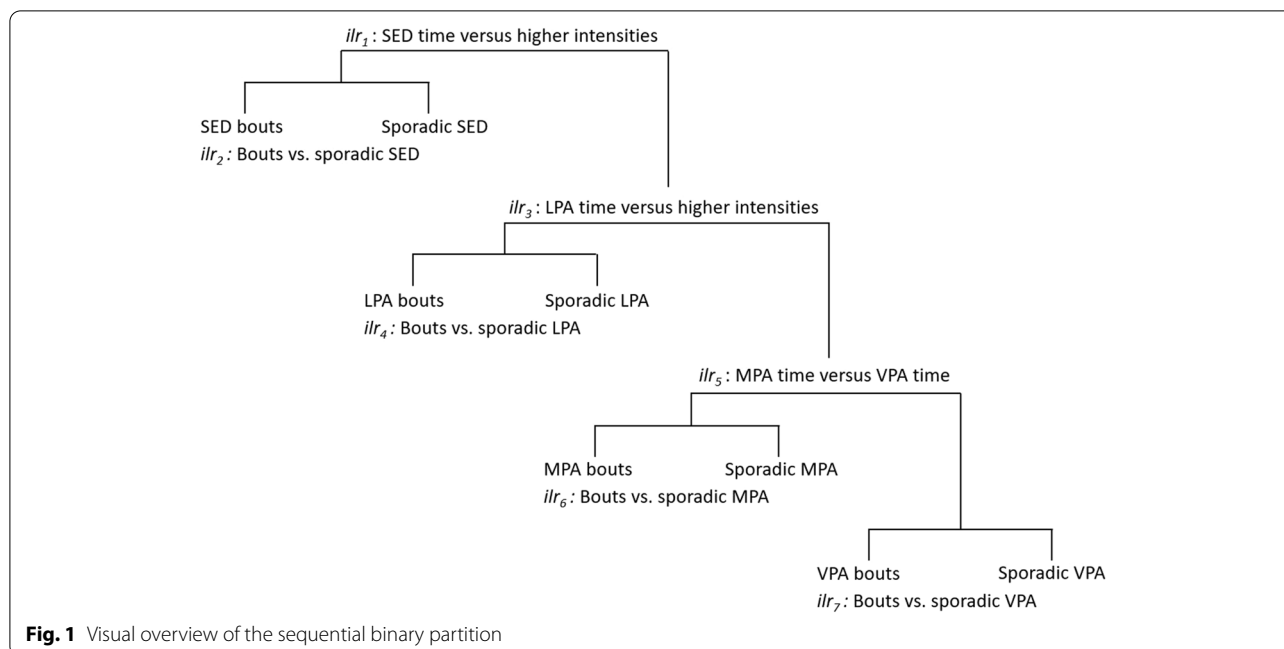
$ilr_1$ : SED time versus higher intensities

SED bouts

Sporadic SED

$ilr_2$ : Bouts vs. sporadic SED

$ilr_3$ : LPA time versus higher intensities

LPA bouts

Sporadic LPA

$ilr_4$ : Bouts vs. sporadic LPA

$ilr_5$ : MPA time versus VPA time

MPA bouts

Sporadic MPA

$ilr_6$ : Bouts vs. sporadic MPA

VPA bouts

Sporadic VPA

$ilr_7$ : Bouts vs. sporadic VPA

**Fig. 1** Visual overview of the sequential binary partition